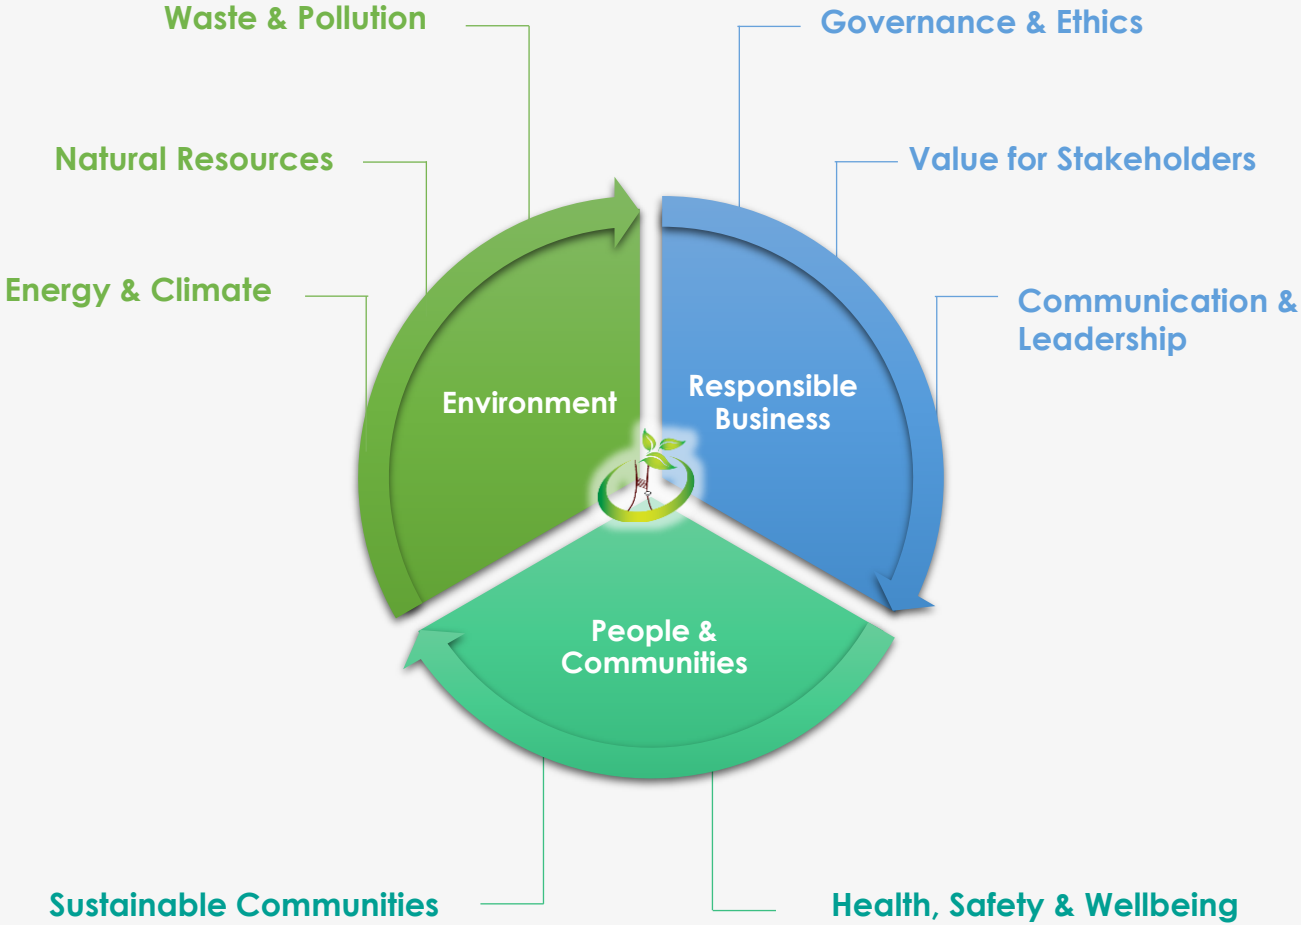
Waste & Pollution

Natural Resources

Energy & Climate

Governance & Ethics

Value for Stakeholders

Communication & Leadership

Environment

Responsible Business

People & Communities

Sustainable Communities

Health, Safety & Wellbeing